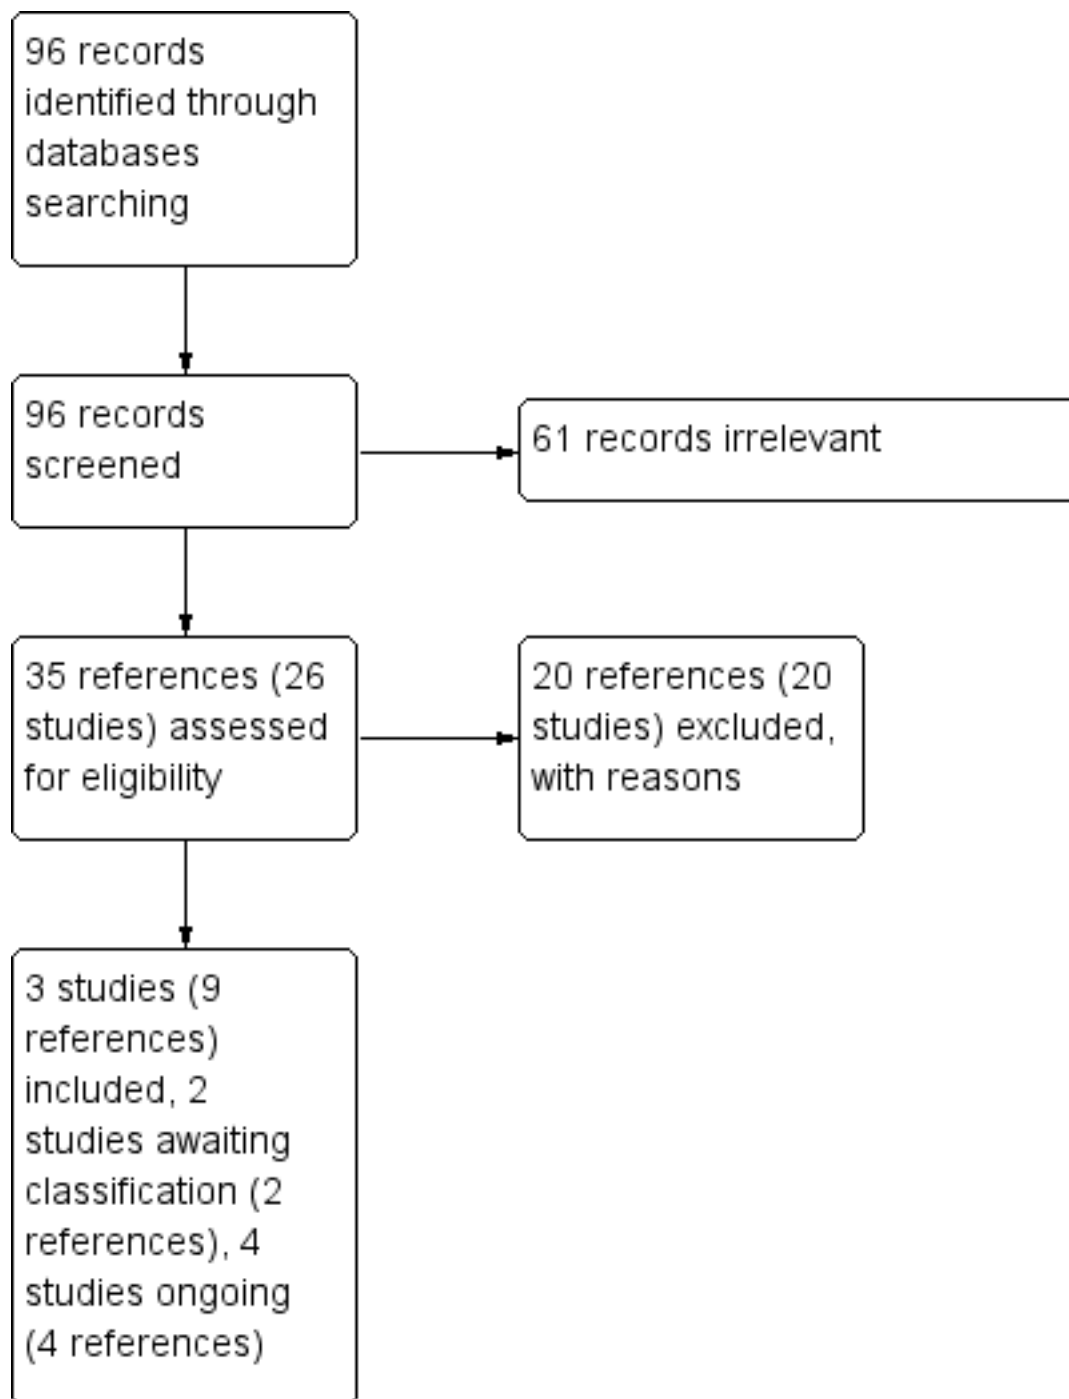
96 records identified through databases searching

96 records screened

61 records irrelevant

35 references (26 studies) assessed for eligibility

20 references (20 studies) excluded, with reasons

3 studies (9 references) included, 2 studies awaiting classification (2 references), 4 studies ongoing (4 references)